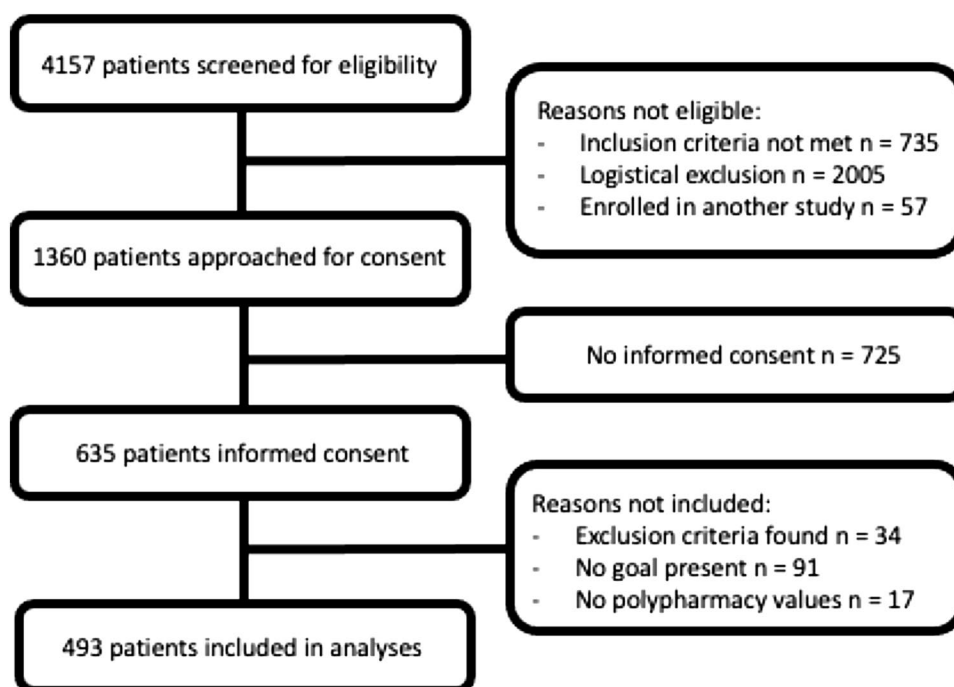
4157 patients screened for eligibility

Reasons not eligible:
- Inclusion criteria not met n = 735
- Logistical exclusion n = 2005
- Enrolled in another study n = 57

1360 patients approached for consent

No informed consent n = 725

635 patients informed consent

Reasons not included:
- Exclusion criteria found n = 34
- No goal present n = 91
- No polypharmacy values n = 17

493 patients included in analyses